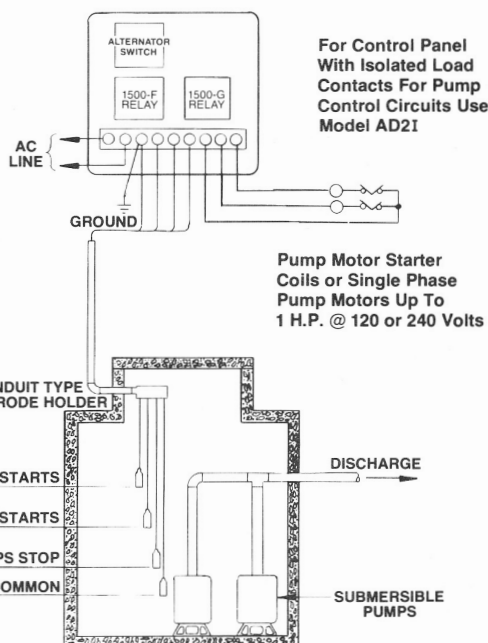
ALTERNATOR SWITCH

1500-F RELAY

1500-G RELAY

For Control Panel With Isolated Load Contacts For Pump Control Circuits Use Model AD2I

AC LINE

GROUND

Pump Motor Starter Coils or Single Phase Pump Motors Up To 1 H.P. @ 120 or 240 Volts

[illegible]NDUIT TYPE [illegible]RODE HOLDER

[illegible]STARTS

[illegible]STARTS

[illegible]PS STOP

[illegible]OMMON

DISCHARGE

SUBMERSIBLE PUMPS